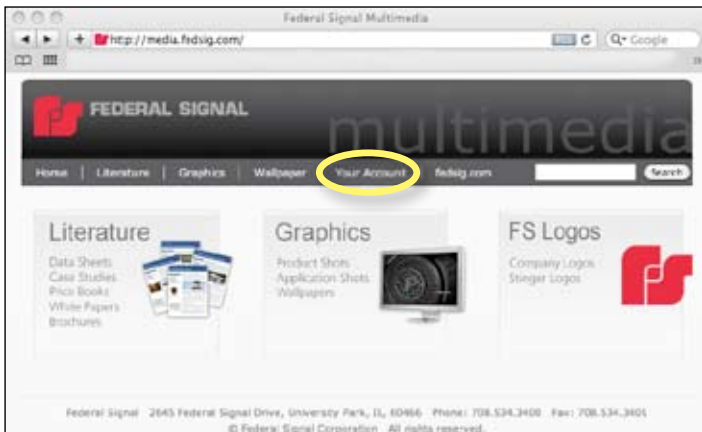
Federal Signal Multimedia

http://media.fsdsig.com/

Q▾ Google

FEDERAL SIGNAL

multimedia

Home | Literature | Graphics | Wallpaper | Your Account | fsdsig.com

Search

Literature

Data Sheets
Case Studies
Price Books
White Papers
Brochures

Graphics

Product Shots
Application Shots
Wallpapers

FS Logos

Company Logos
Stinger Logos

Federal Signal 2645 Federal Signal Drive, University Park, IL 60466 Phone: 708.534.3400 Fax: 708.534.3401
© Federal Signal Corporation. All rights reserved.